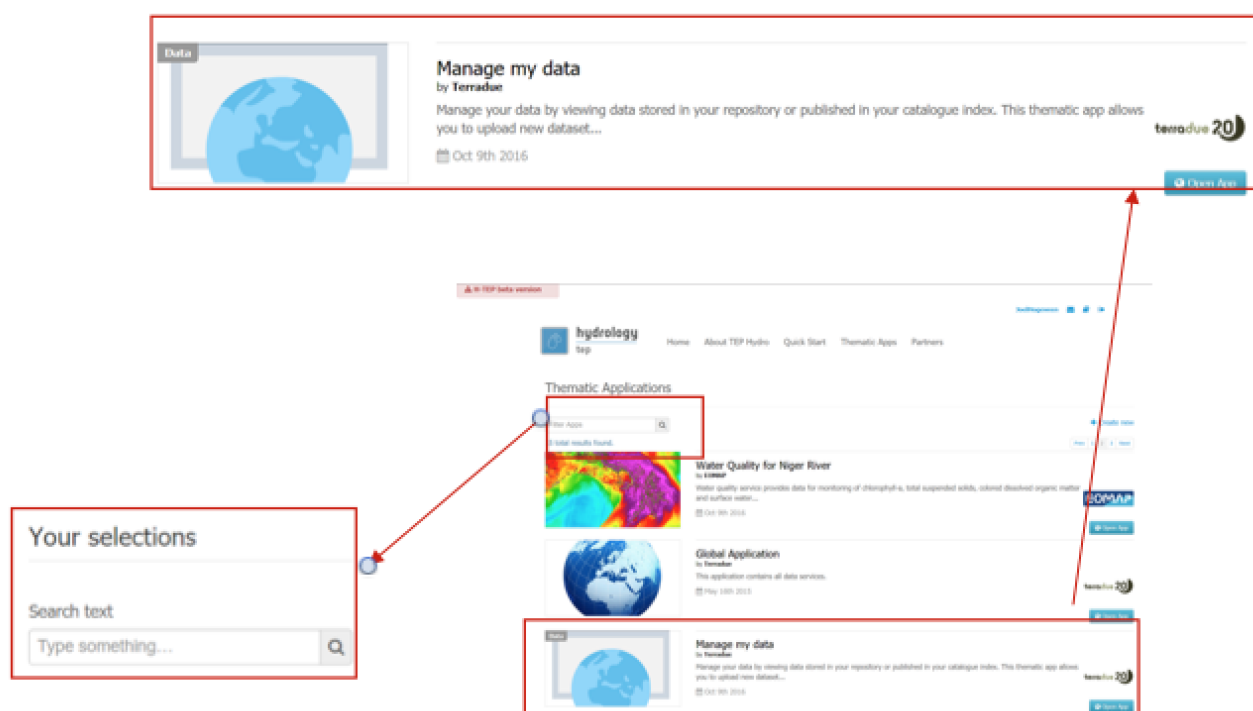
Data

Manage my data

by Terradue

Manage your data by viewing data stored in your repository or published in your catalogue index. This thematic app allows you to upload new dataset...

Oct 9th 2016

terradue 20

Open App

H-TEP beta version

hydrology tep

Home About TEP Hydro Quick Start Thematic Apps Partners

Thematic Applications

Filter Apps

3 total results found.

Create new

Water Quality for Niger River

by EOMAP

Water quality service provides data for monitoring of chlorophyll-a, total suspended solids, colored dissolved organic matter and surface water...

Oct 9th 2016

EOMAP

Open App

Global Application

by Terradue

This application contains all data services.

May 10th 2015

terradue 20

Open App

Data

Manage my data

by Terradue

Manage your data by viewing data stored in your repository or published in your catalogue index. This thematic app allows you to upload new dataset...

Oct 9th 2016

terradue 20

Open App

Your selections

Search text

Type something...